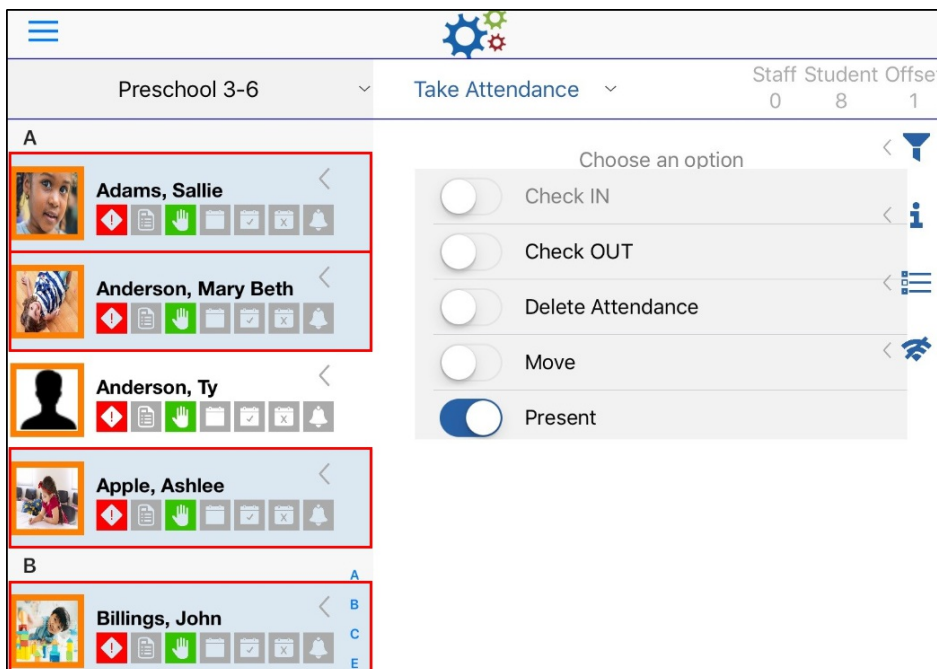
Preschool 3-6

Take Attendance

| Staff | Student | Offse |
|---|---|---|
| 0 | 8 | 1 |

A

Adams, Sallie

Anderson, Mary Beth

Anderson, Ty

Apple, Ashlee

B

Billings, John

A
B
C
E

Choose an option

Check IN

Check OUT

Delete Attendance

Move

Present